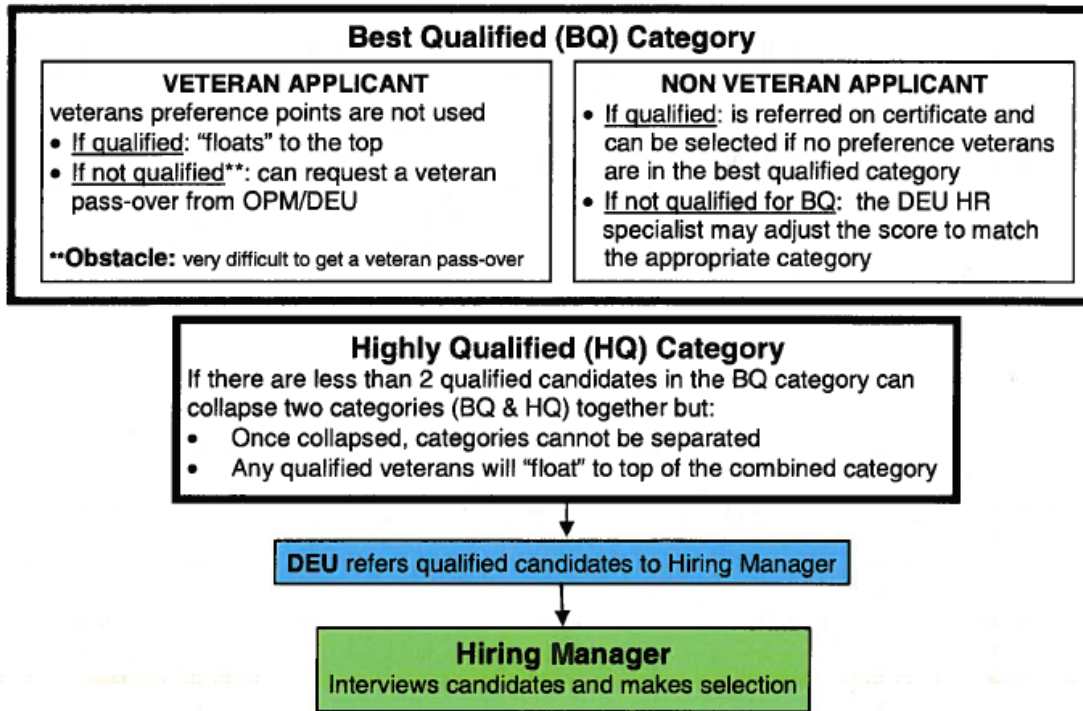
Best Qualified (BQ) Category

VETERAN APPLICANT

veterans preference points are not used

- If qualified: "floats" to the top
- If not qualified**: can request a veteran pass-over from OPM/DEU

**Obstacle: very difficult to get a veteran pass-over

NON VETERAN APPLICANT

- If qualified: is referred on certificate and can be selected if no preference veterans are in the best qualified category
- If not qualified for BQ: the DEU HR specialist may adjust the score to match the appropriate category

Highly Qualified (HQ) Category

If there are less than 2 qualified candidates in the BQ category can collapse two categories (BQ & HQ) together but:

- Once collapsed, categories cannot be separated
- Any qualified veterans will "float" to top of the combined category

DEU refers qualified candidates to Hiring Manager

Hiring Manager

Interviews candidates and makes selection